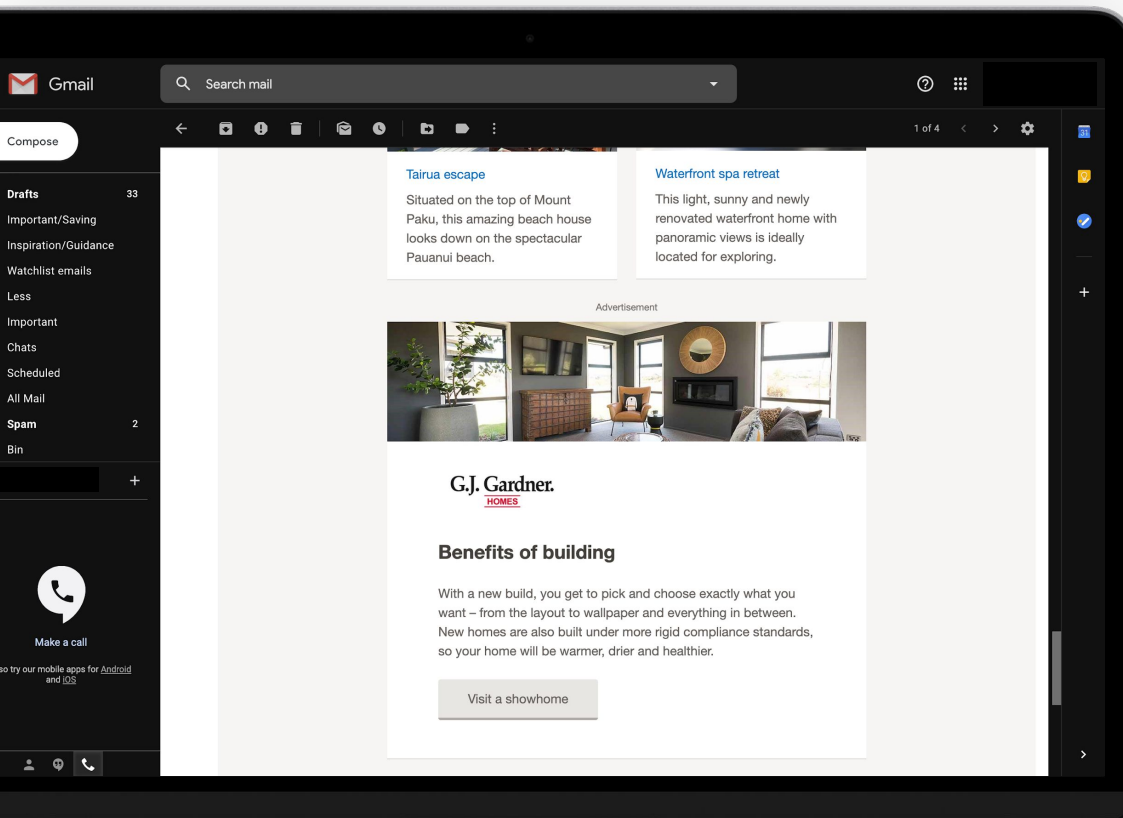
Gmail

Search mail

Compose

Drafts 33
Important/Saving
Inspiration/Guidance
Watchlist emails
Less
Important
Chats
Scheduled
All Mail
Spam 2
Bin

Make a call

so try our mobile apps for Android and iOS

1 of 4

Tairua escape

Situated on the top of Mount Paku, this amazing beach house looks down on the spectacular Pauanui beach.

Waterfront spa retreat

This light, sunny and newly renovated waterfront home with panoramic views is ideally located for exploring.

Advertisement

G.J. Gardner.
HOMES

Benefits of building

With a new build, you get to pick and choose exactly what you want – from the layout to wallpaper and everything in between. New homes are also built under more rigid compliance standards, so your home will be warmer, drier and healthier.

Visit a showhome